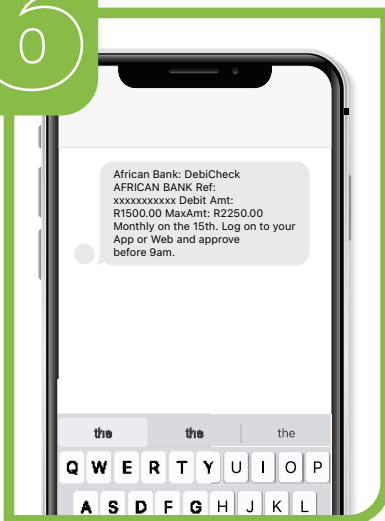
6

African Bank: DebiCheck AFRICAN BANK Ref: xxxxxxxxxxx Debit Amt: R1500.00 MaxAmt: R2250.00 Monthly on the 15th. Log on to your App or Web and approve before 9am.

the the the

Q W E R T Y U I O P

A S D F G H J K L